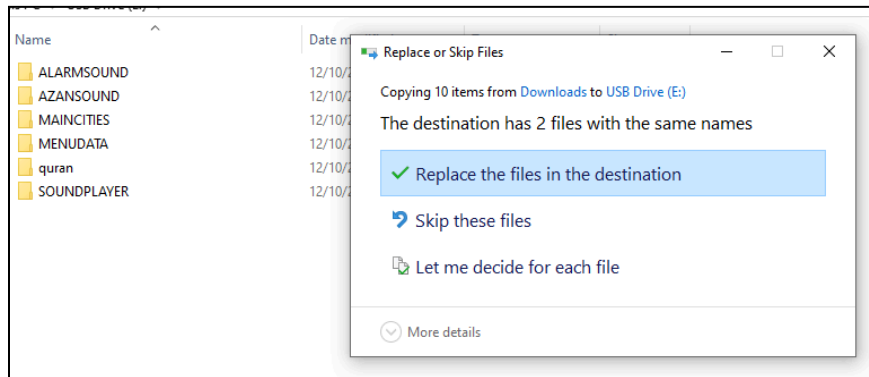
Name

Date m

ALARMSOUND 12/10/2
AZANSOUND 12/10/2
MAINCITIES 12/10/2
MENUDATA 12/10/2
quran 12/10/2
SOUNDPLAYER 12/10/2

Replace or Skip Files

Copying 10 items from Downloads to USB Drive (E:)

The destination has 2 files with the same names

✓ Replace the files in the destination

Skip these files

Let me decide for each file

More details